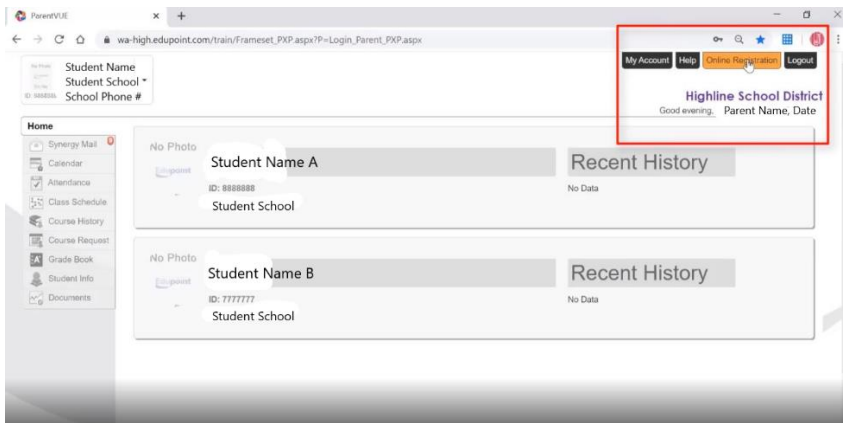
ParentVUE

wa-high.edupoint.com/train/Frameset_PXP.aspx?P=Login_Parent_PXP.aspx

Student Name
Student School
School Phone #

My Account Help Online Registration Logout

Highline School District
Good evening, Parent Name, Date

Home
Synergy Mail
Calendar
Attendance
Class Schedule
Course History
Course Request
Grade Book
Student Info
Documents

No Photo
Student Name A
ID: 8888888
Student School
Recent History
No Data

No Photo
Student Name B
ID: 7777777
Student School
Recent History
No Data